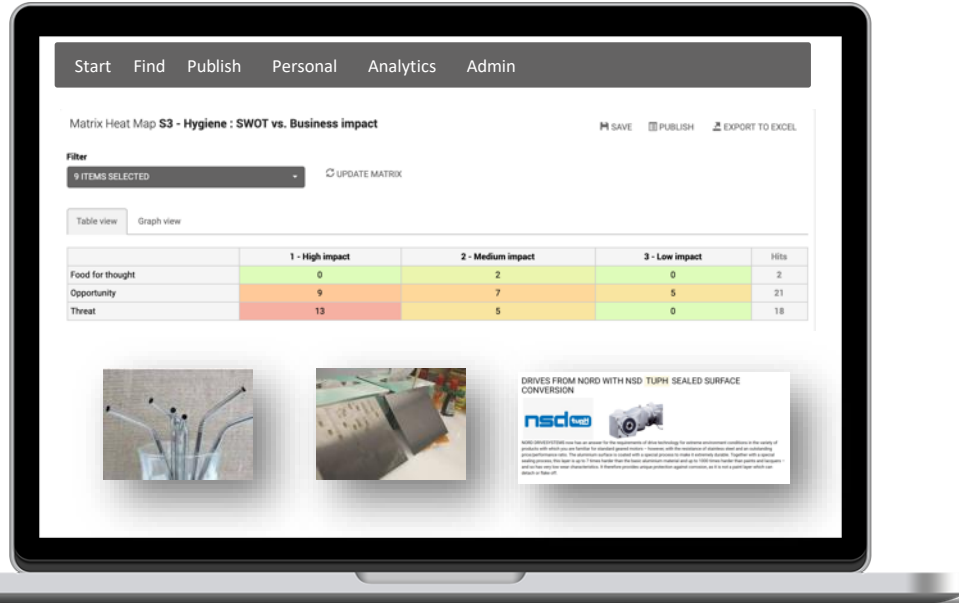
Start Find Publish Personal Analytics Admin

Matrix Heat Map **S3 - Hygiene : SWOT vs. Business impact**

SAVE PUBLISH EXPORT TO EXCEL

Filter

9 ITEMS SELECTED

UPDATE MATRIX

Table view Graph view

| | 1 - High impact | 2 - Medium impact | 3 - Low impact | Hits |
|---|---|---|---|---|
| Food for thought | 0 | 2 | 0 | 2 |
| Opportunity | 9 | 7 | 5 | 21 |
| Threat | 13 | 5 | 0 | 18 |

DRIVES FROM NORD WITH NSD TUPH SEALED SURFACE CONVERSION

nsd tuph

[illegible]